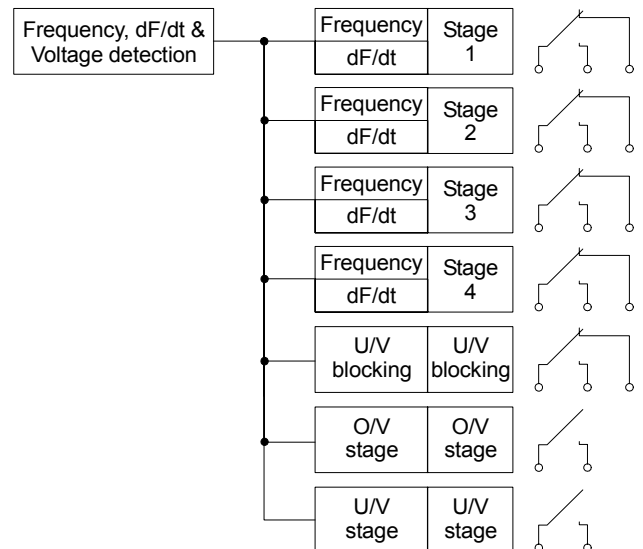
Frequency, dF/dt & Voltage detection

Frequency
dF/dt
Stage 1

Frequency
dF/dt
Stage 2

Frequency
dF/dt
Stage 3

Frequency
dF/dt
Stage 4

U/V blocking
U/V blocking

O/V stage
O/V stage

U/V stage
U/V stage